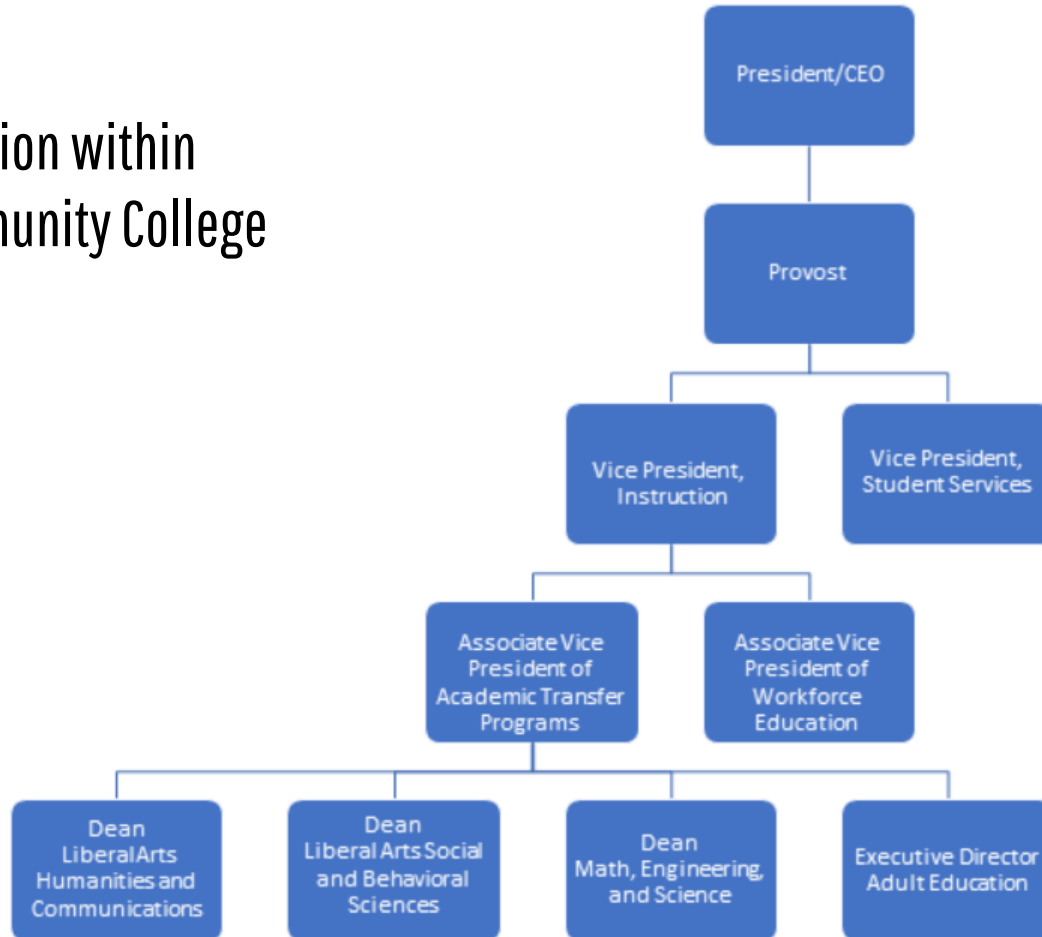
ion within
nunity College

President/CEO

Provost

Vice President, Instruction

Vice President, Student Services

Associate Vice President of Academic Transfer Programs

Associate Vice President of Workforce Education

Dean LiberalArts Humanities and Communications

Dean Liberal Arts Social and Behavioral Sciences

Dean Math, Engineering, and Science

Executive Director Adult Education